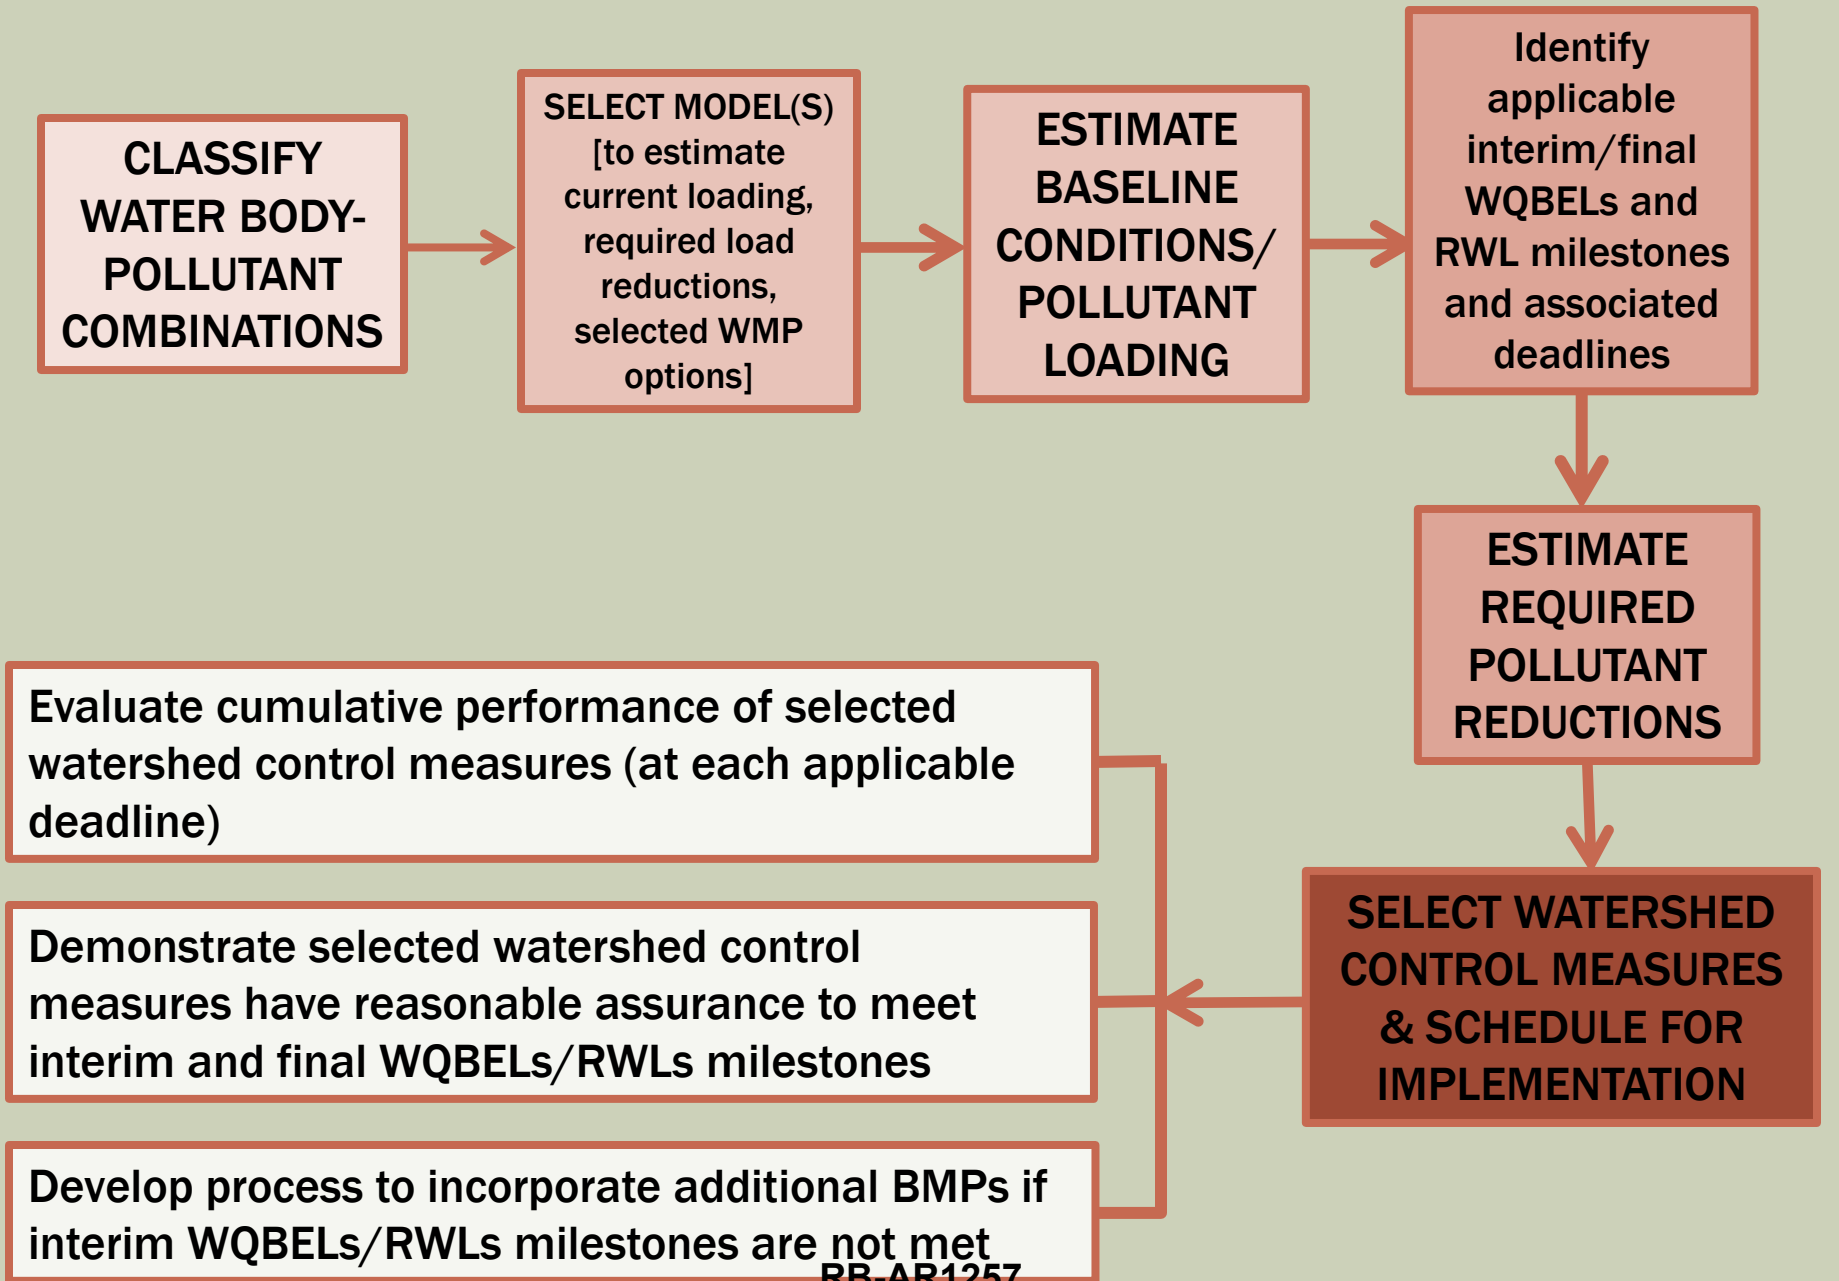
CLASSIFY WATER BODY-POLLUTANT COMBINATIONS

SELECT MODEL(S) [to estimate current loading, required load reductions, selected WMP options]

ESTIMATE BASELINE CONDITIONS/ POLLUTANT LOADING

Identify applicable interim/final WQBELs and RWL milestones and associated deadlines

ESTIMATE REQUIRED POLLUTANT REDUCTIONS

SELECT WATERSHED CONTROL MEASURES & SCHEDULE FOR IMPLEMENTATION

Evaluate cumulative performance of selected watershed control measures (at each applicable deadline)

Demonstrate selected watershed control measures have reasonable assurance to meet interim and final WQBELs/RWLs milestones

Develop process to incorporate additional BMPs if interim WQBELs/RWLs milestones are not met

RB-AR1257